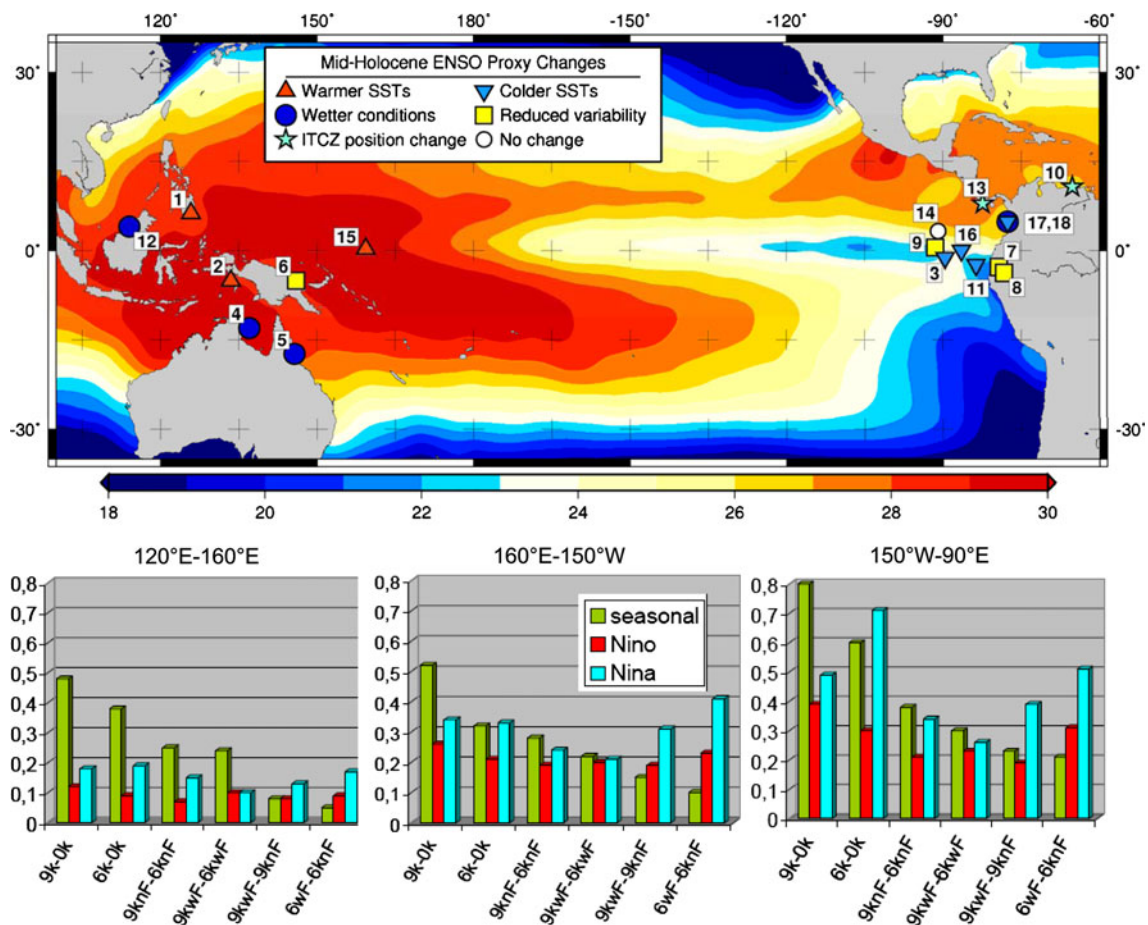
120° 150° 180° -150° -120° -90° -60°

30° 0° -30°

30° 0° -30°

Mid-Holocene ENSO Proxy Changes

Warmer SSTs
Wetter conditions
ITCZ position change
Colder SSTs
Reduced variability
No change

1 2 3 4 5 6 7 8 9 10 11 12 13 14 15 16 17,18

18 20 22 24 26 28 30

120°E-160°E

0,8 0,7 0,6 0,5 0,4 0,3 0,2 0,1 0

9k-0k 6k-0k 9knF-6knF 9kwF-6kwF 9kwF-9knF 6wF-6knF

160°E-150°W

seasonal
Nino
Nina

0,8 0,7 0,6 0,5 0,4 0,3 0,2 0,1 0

9k-0k 6k-0k 9knF-6knF 9kwF-6kwF 9kwF-9knF 6wF-6knF

150°W-90°E

0,8 0,7 0,6 0,5 0,4 0,3 0,2 0,1 0

9k-0k 6k-0k 9knF-6knF 9kwF-6kwF 9kwF-9knF 6wF-6knF